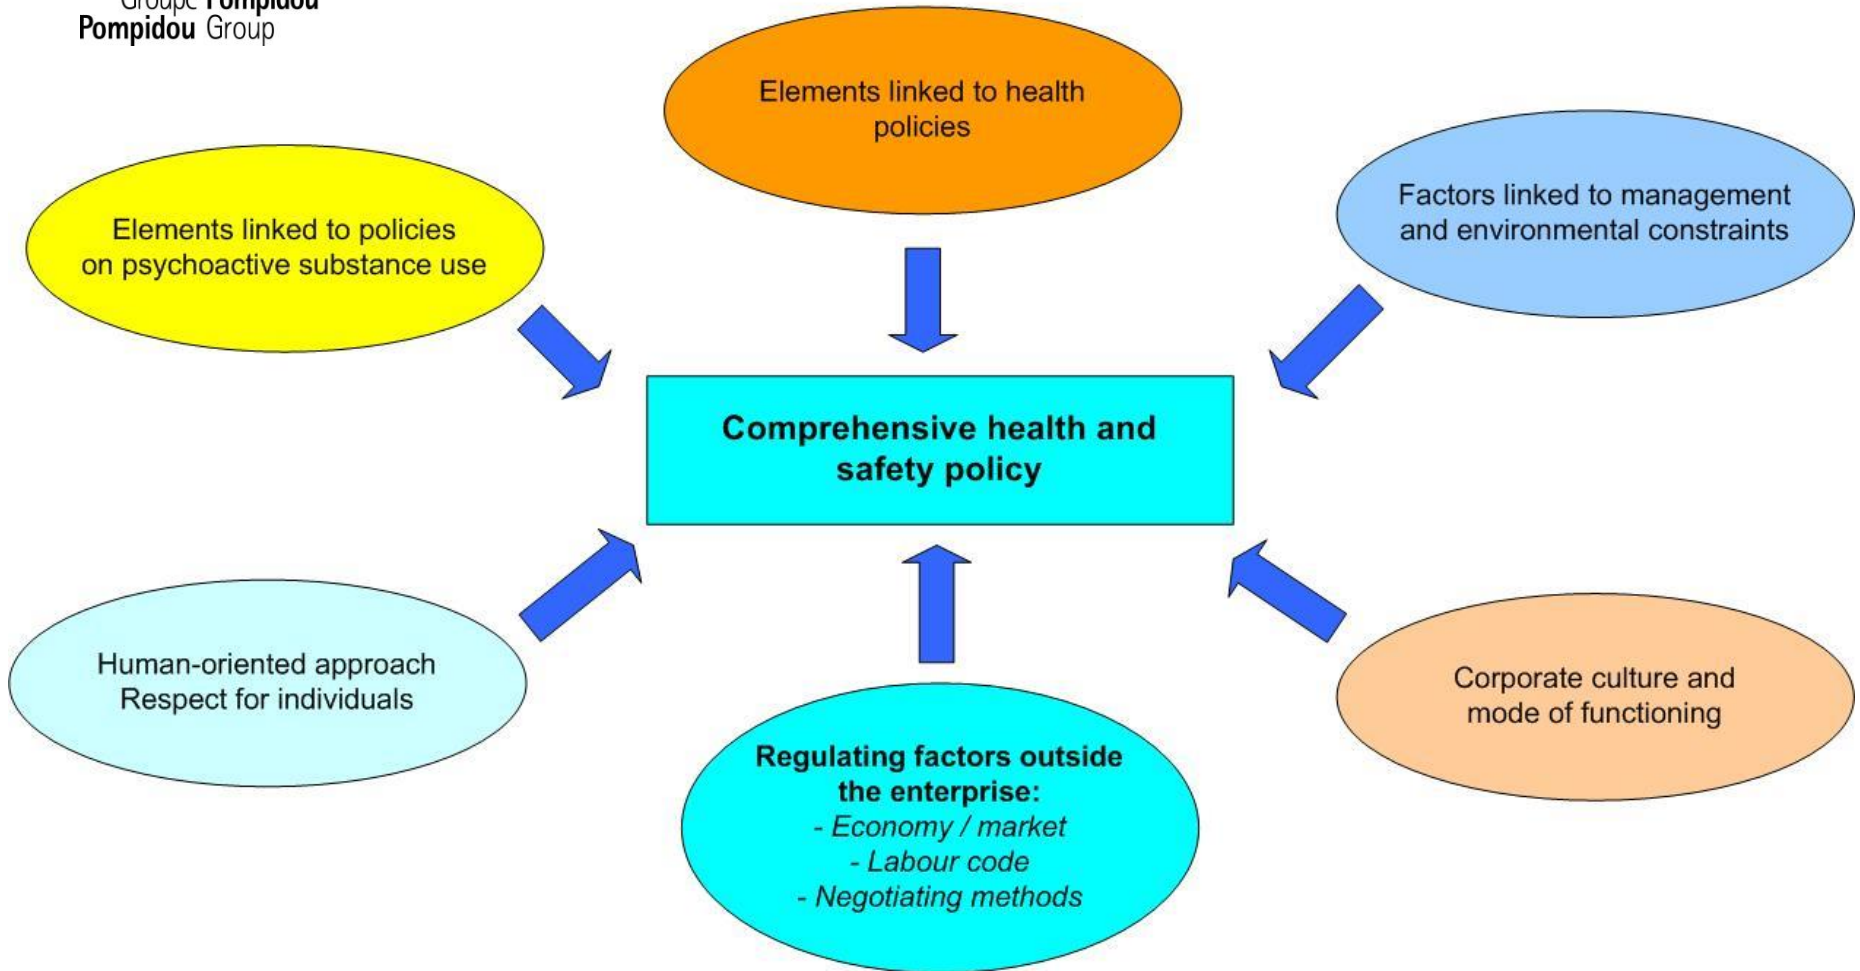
Groupe Pompidou
Pompidou Group

Elements linked to health policies

Elements linked to policies on psychoactive substance use

Factors linked to management and environmental constraints

Comprehensive health and safety policy

Human-oriented approach
Respect for individuals

Corporate culture and mode of functioning

Regulating factors outside the enterprise:
- Economy / market
- Labour code
- Negotiating methods